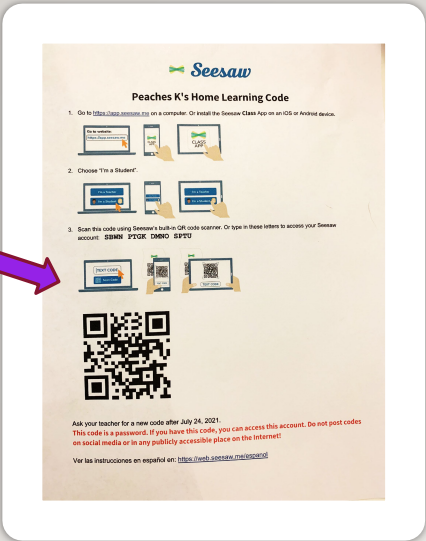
Seesaw

Peaches K's Home Learning Code

1. Go to https://app.seesaw.me on a computer. Or install the Seesaw Class App on an iOS or Android device.

Go to website:
https://app.seesaw.me

CLASS APP

2. Choose "I'm a Student".

I'm a Teacher
I'm a Student

I'm a Teacher
I'm a Student

3. Scan this code using Seesaw's built-in QR code scanner. Or type in these letters to access your Seesaw account: SBWN PTGK DMNO SPTU

TEXT CODE
Scan Code

Text Code

Ask your teacher for a new code after July 24, 2021.
This code is a password. If you have this code, you can access this account. Do not post codes on social media or in any publicly accessible place on the Internet!

Ver las instrucciones en español on: https://web.seesaw.me/espanol